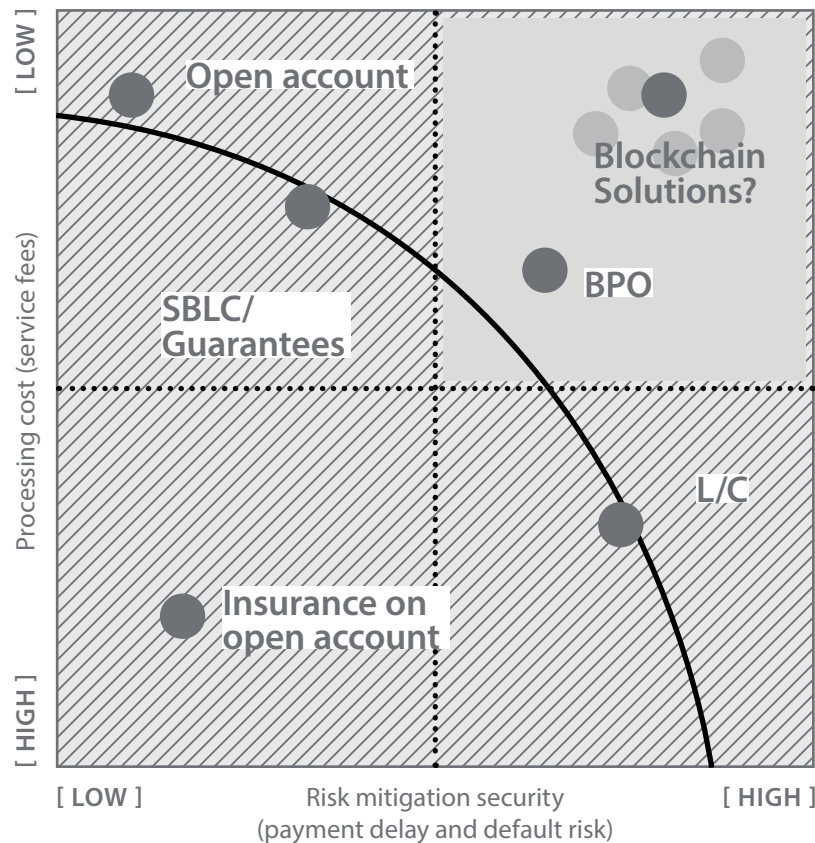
[ LOW ]

Processing cost (service fees)

[ HIGH ]

Open account

Blockchain Solutions?

BPO

SBLC/ Guarantees

L/C

Insurance on open account

[ LOW ]

Risk mitigation security (payment delay and default risk)

[ HIGH ]